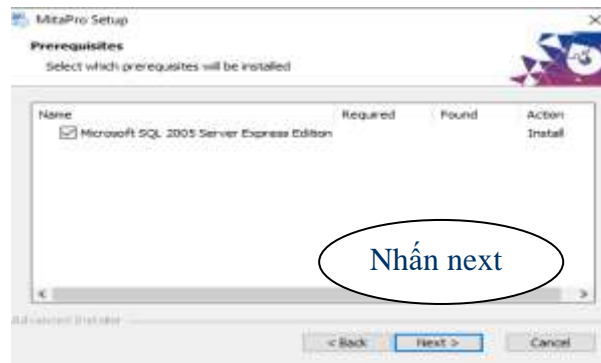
MitaPro Setup

Prerequisites

Select which prerequisites will be installed

| Name | Required | Found | Action |
|---|---|---|---|
| Microsoft SQL 2005 Server Express Edition | | | Install |

Nhấn next

Advanced Installer

< Back Next > Cancel